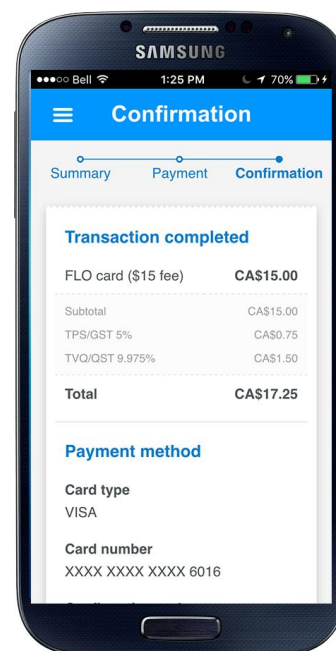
SAMSUNG

●●●○○ Bell 1:25 PM 70%

Confirmation

Summary Payment Confirmation

Transaction completed

| | |
|---|---|
| FLO card ($15 fee) | CA$15.00 |
| Subtotal | CA$15.00 |
| TPS/GST 5% | CA$0.75 |
| TVQ/QST 9.975% | CA$1.50 |
| Total | CA$17.25 |

Payment method

Card type
VISA

Card number
XXXX XXXX XXXX 6016

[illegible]